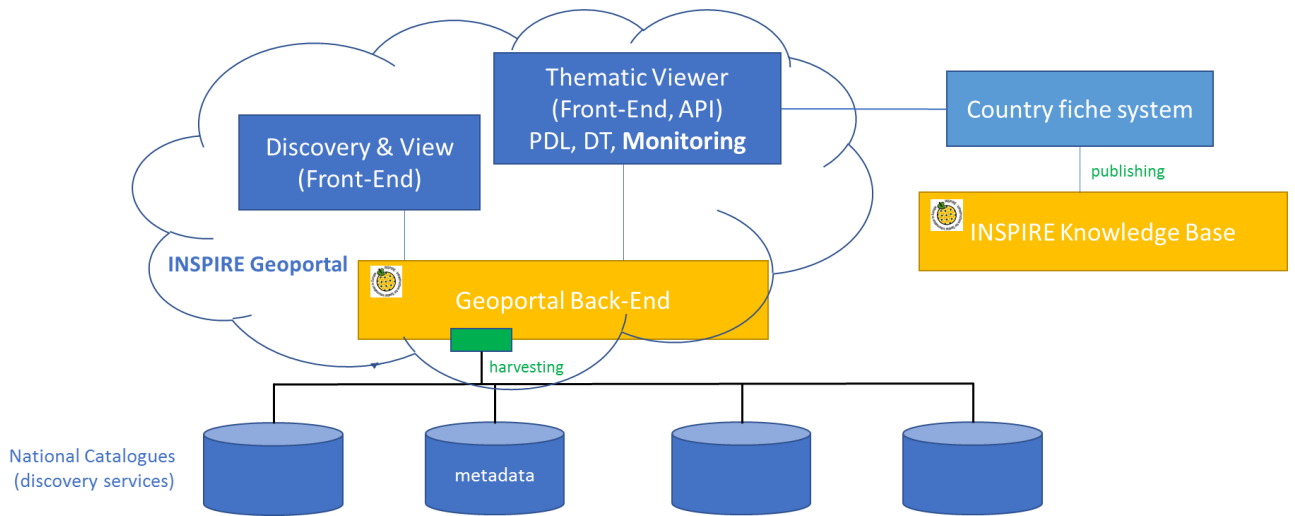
Thematic Viewer
(Front-End, API)
PDL, DT, **Monitoring**

Country fiche system

publishing

Discovery & View
(Front-End)

INSPIRE Knowledge Base

INSPIRE Geoportal

Geoportal Back-End

harvesting

National Catalogues
(discovery services)

metadata